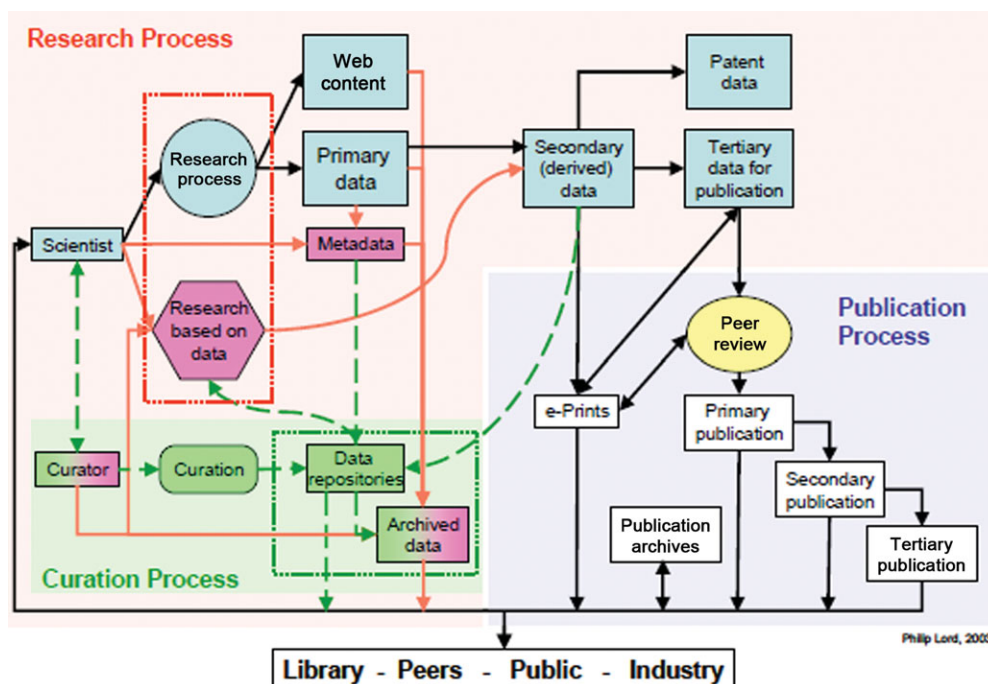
Research Process

Web content

Patent data

Research process

Primary data

Secondary (derived) data

Tertiary data for publication

Scientist

Metadata

Research based on data

Publication Process

Peer review

e-Prints

Primary publication

Curator

Curation

Data repositories

Secondary publication

Archived data

Publication archives

Tertiary publication

Curation Process

Philip Lord, 200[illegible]

Library - Peers - Public - Industry